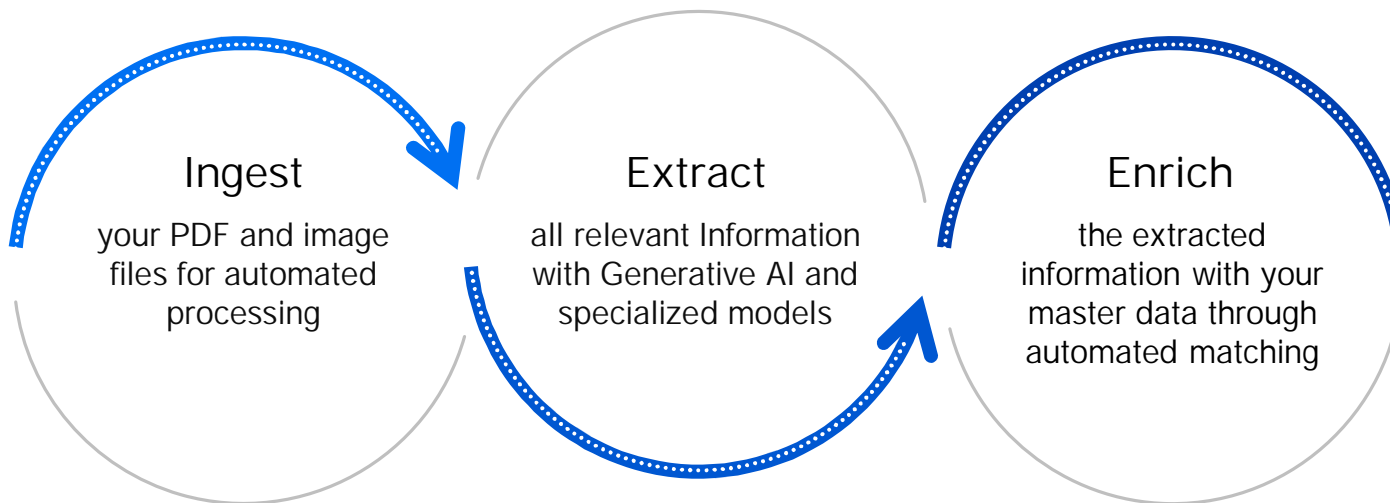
Ingest

your PDF and image files for automated processing

Extract

all relevant Information with Generative AI and specialized models

Enrich

the extracted information with your master data through automated matching